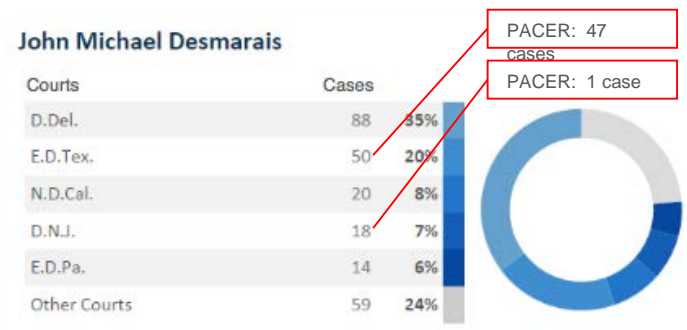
John Michael Desmarais

PACER: 47 cases

PACER: 1 case

| Courts | Cases | |
|---|---|---|
| D.Del. | 88 | 35% |
| E.D.Tex. | 50 | 20% |
| N.D.Cal. | 20 | 8% |
| D.N.J. | 18 | 7% |
| E.D.Pa. | 14 | 6% |
| Other Courts | 59 | 24% |